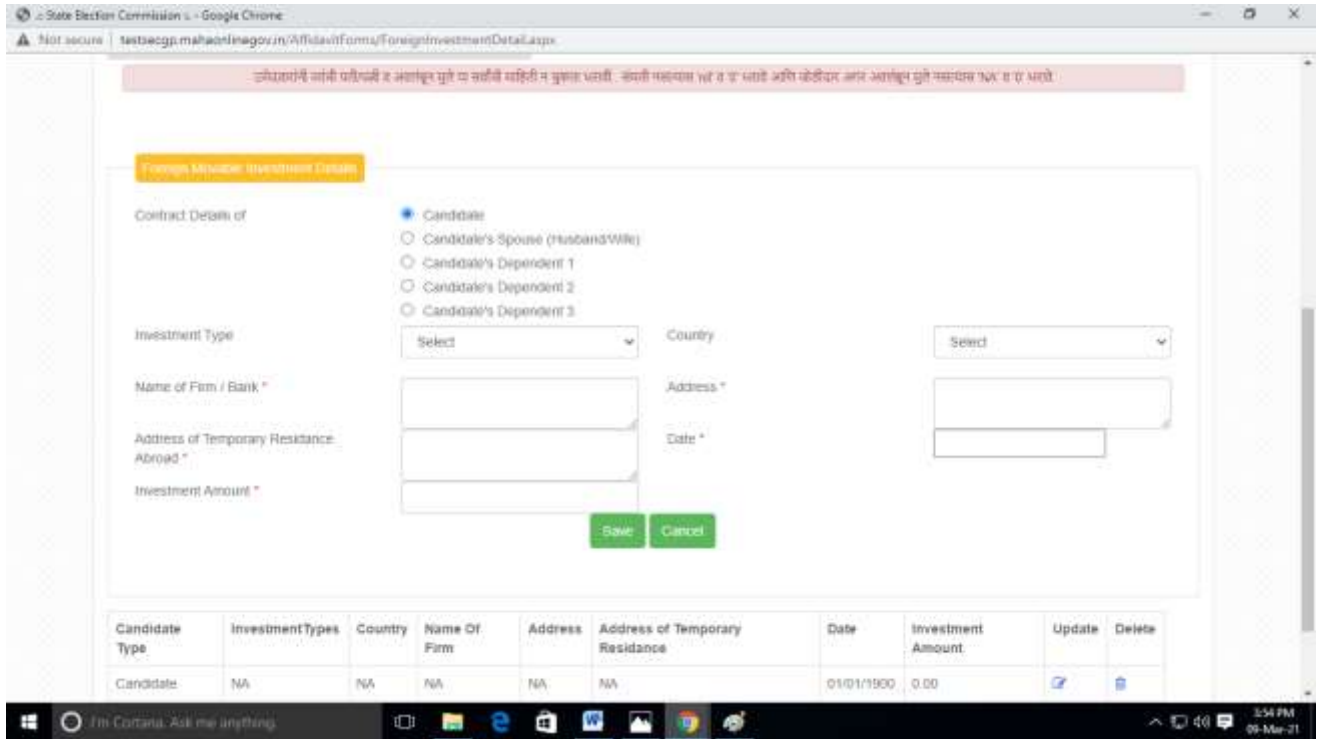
:: State Election Commission :: - Google Chrome

Not secure | testsecgp.mahaonlinegov.in/AffidavitForms/ForeignInvestmentDetail.aspx

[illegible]

Foreign Movable Investment Details

Contract Details of

Candidate
Candidate's Spouse (Husband/Wife)
Candidate's Dependent 1
Candidate's Dependent 2
Candidate's Dependent 3

Investment Type
Select
Country
Select

Name of Firm / Bank *
Address *

Address of Temporary Residance Abroad *
Date *

Investment Amount *

Save Cancel

| Candidate Type | InvestmentTypes | Country | Name Of Firm | Address | Address of Temporary Residance | Date | Investment Amount | Update | Delete |
|---|---|---|---|---|---|---|---|---|---|
| Candidate | NA | NA | NA | NA | NA | 01/01/1900 | 0.00 | | |

I'm Cortana. Ask me anything.

3:54 PM
09-Mar-21